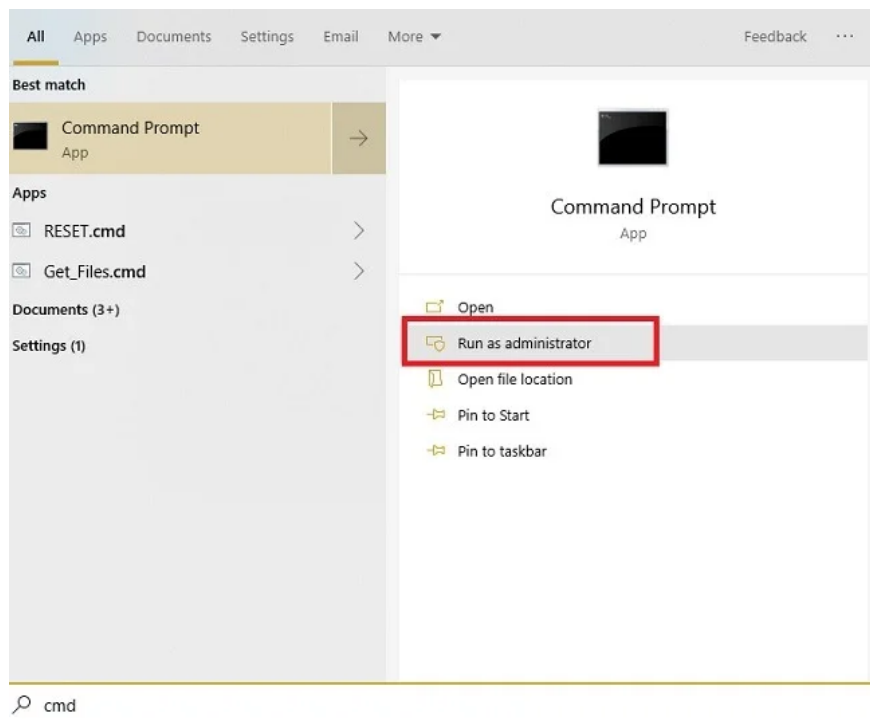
All Apps Documents Settings Email More

Feedback ···

Best match

Command Prompt
App

Apps

RESET.cmd

Get_Files.cmd

Documents (3+)

Settings (1)

Command Prompt
App

Open

Run as administrator

Open file location

Pin to Start

Pin to taskbar

cmd